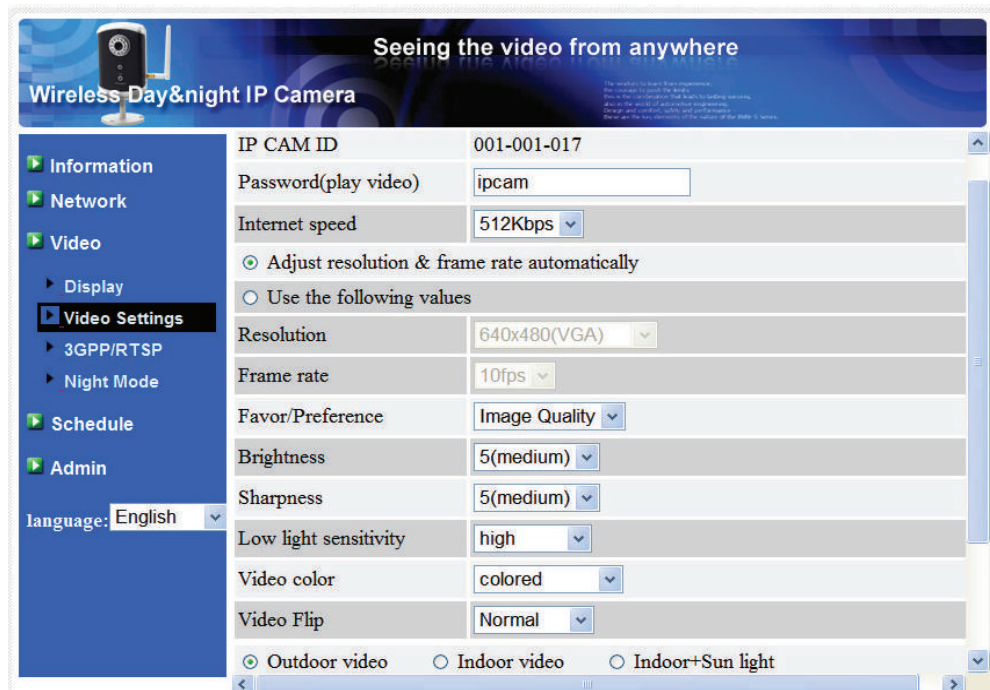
Seeing the video from anywhere

Wireless Day&night IP Camera

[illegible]

Information
Network
Video
Display
Video Settings
3GPP/RTSP
Night Mode
Schedule
Admin

language: English

| IP CAM ID | 001-001-017 |
|---|---|
| Password(play video) | ipcam |
| Internet speed | 512Kbps |

⊙ Adjust resolution & frame rate automatically

○ Use the following values

| Resolution | 640x480(VGA) |
|---|---|
| Frame rate | 10fps |
| Favor/Preference | Image Quality |
| Brightness | 5(medium) |
| Sharpness | 5(medium) |
| Low light sensitivity | high |
| Video color | colored |
| Video Flip | Normal |

⊙ Outdoor video ○ Indoor video ○ Indoor+Sun light